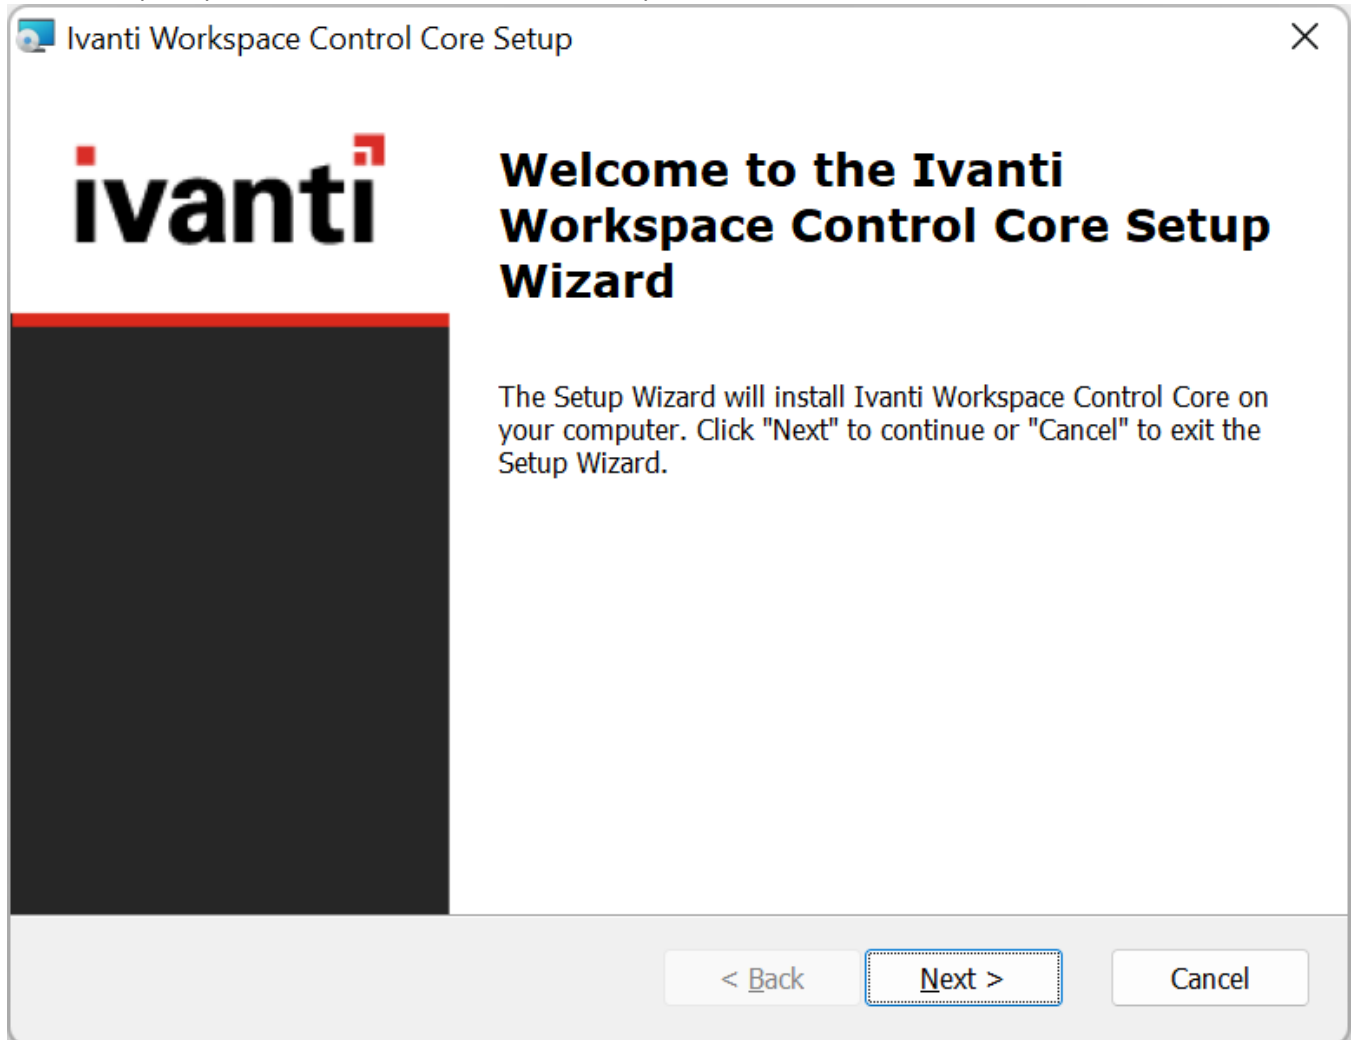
Ivanti Workspace Control Core Setup

ivanti

Welcome to the Ivanti Workspace Control Core Setup Wizard

The Setup Wizard will install Ivanti Workspace Control Core on your computer. Click "Next" to continue or "Cancel" to exit the Setup Wizard.

< Back
Next >
Cancel